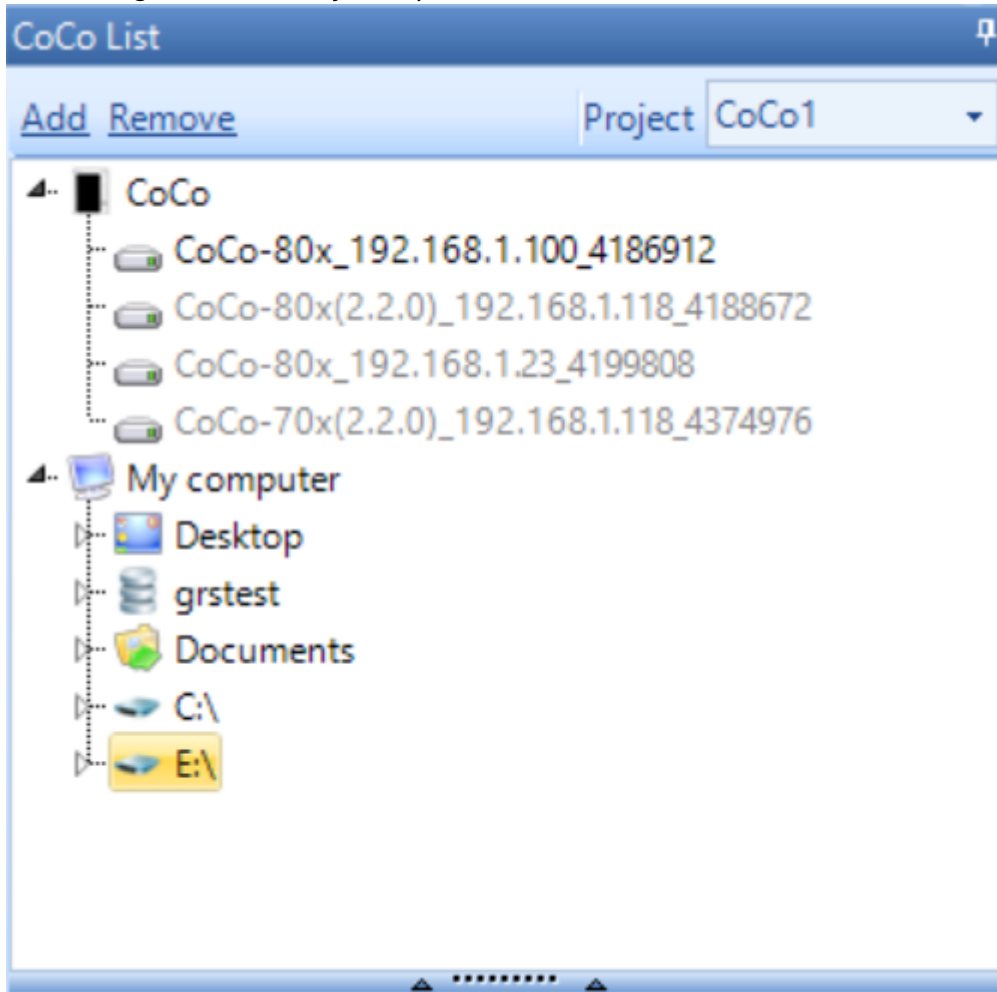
CoCo List

Add Remove Project CoCo1

CoCo
CoCo-80x_192.168.1.100_4186912
CoCo-80x(2.2.0)_192.168.1.118_4188672
CoCo-80x_192.168.1.23_4199808
CoCo-70x(2.2.0)_192.168.1.118_4374976
My computer
Desktop
grstest
Documents
C:\
E:\